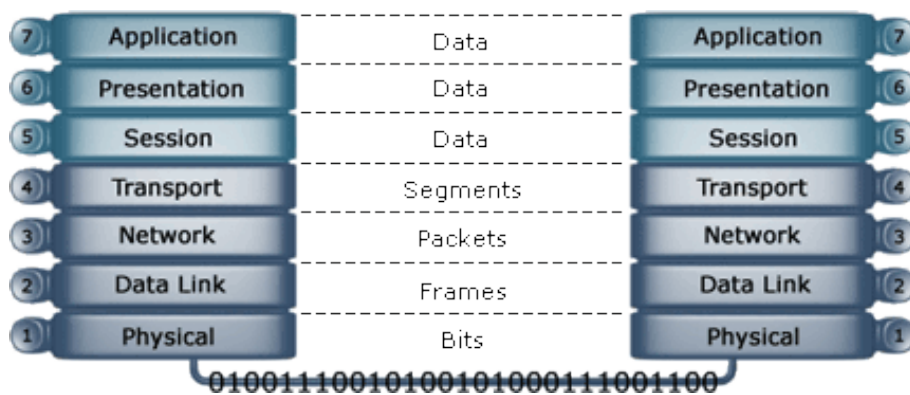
| | | | | |
|---|---|---|---|---|
| 7 | Application | Data | Application | 7 |
| 6 | Presentation | Data | Presentation | 6 |
| 5 | Session | Data | Session | 5 |
| 4 | Transport | Segments | Transport | 4 |
| 3 | Network | Packets | Network | 3 |
| 2 | Data Link | Frames | Data Link | 2 |
| 1 | Physical | Bits | Physical | 1 |

0100111001010010100011100110